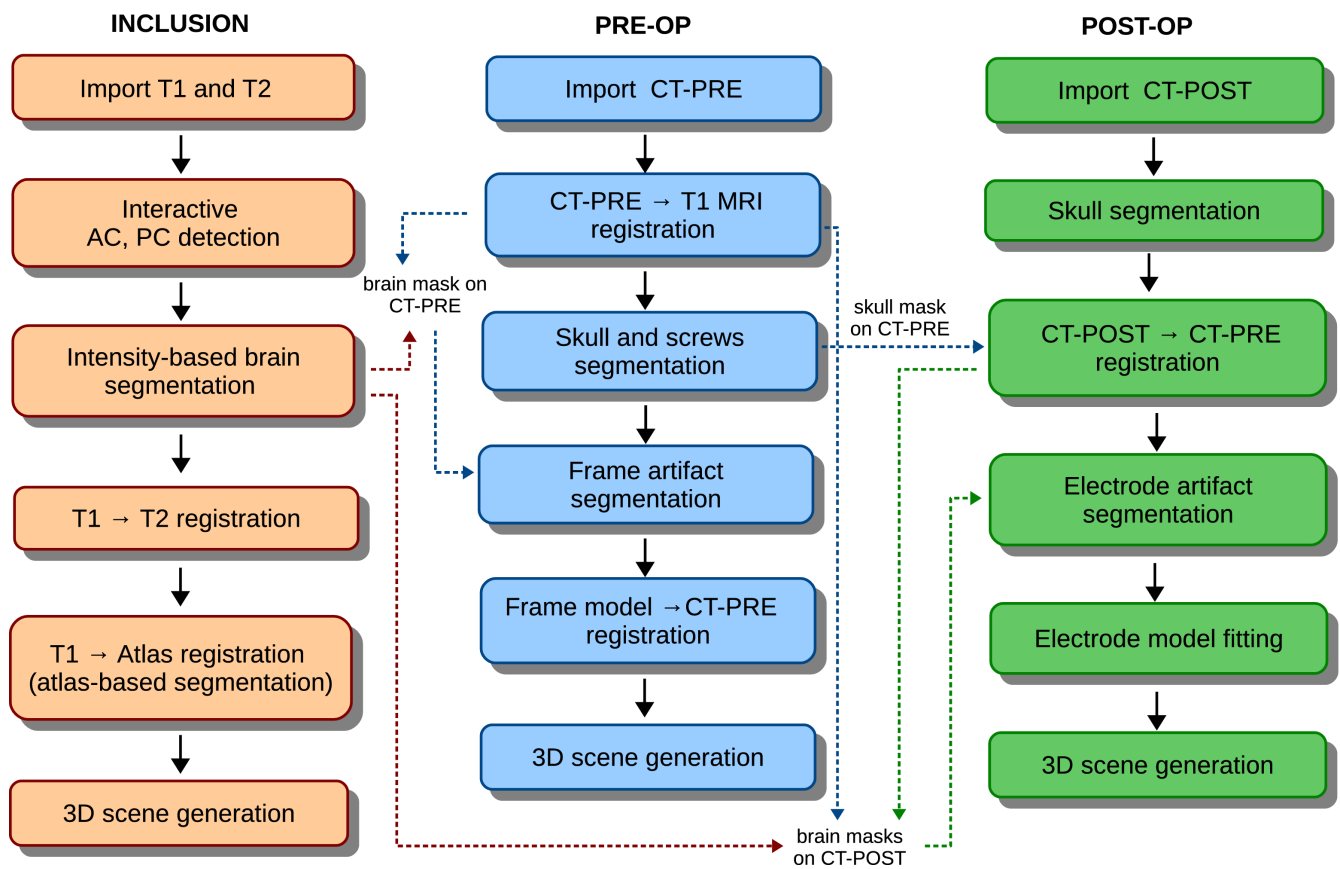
INCLUSION

Import T1 and T2

Interactive AC, PC detection

Intensity-based brain segmentation

T1 → T2 registration

T1 → Atlas registration (atlas-based segmentation)

3D scene generation

PRE-OP

Import CT-PRE

CT-PRE → T1 MRI registration

brain mask on CT-PRE

Skull and screws segmentation

Frame artifact segmentation

Frame model →CT-PRE registration

3D scene generation

POST-OP

Import CT-POST

Skull segmentation

skull mask on CT-PRE

CT-POST → CT-PRE registration

Electrode artifact segmentation

Electrode model fitting

3D scene generation

brain masks on CT-POST